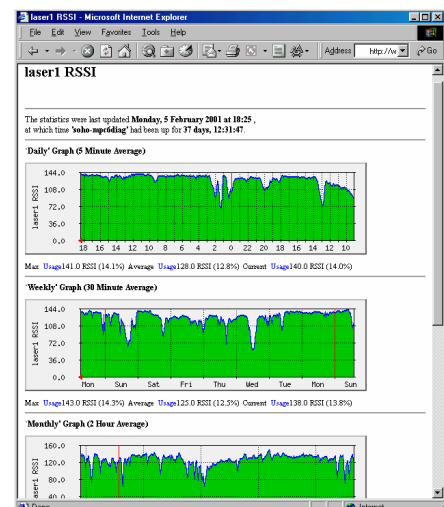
laser1 RSSI - Microsoft Internet Explorer

File Edit View Favorites Tools Help

Address http://w Go

laser1 RSSI

The statistics were last updated **Monday, 5 February 2001 at 18:25** , at which time **'soho-mpr6diag'** had been up for **37 days, 12:31:47**.

**'Daily' Graph (5 Minute Average)**

144.0
108.0
72.0
36.0
0.0
laser1 RSSI
18 16 14 12 10 8 6 4 2 0 22 20 18 16 14 12 10

Max Usage141.0 RSSI (14.1%) Average Usage128.0 RSSI (12.8%) Current Usage140.0 RSSI (14.0%)

**'Weekly' Graph (30 Minute Average)**

144.0
108.0
72.0
36.0
0.0
laser1 RSSI
Mon Sun Sat Fri Thu Wed Tue Mon Sun

Max Usage143.0 RSSI (14.3%) Average Usage125.0 RSSI (12.5%) Current Usage138.0 RSSI (13.8%)

**'Monthly' Graph (2 Hour Average)**

160.0
120.0
80.0
40.0
aser1 RSSI

Done Internet